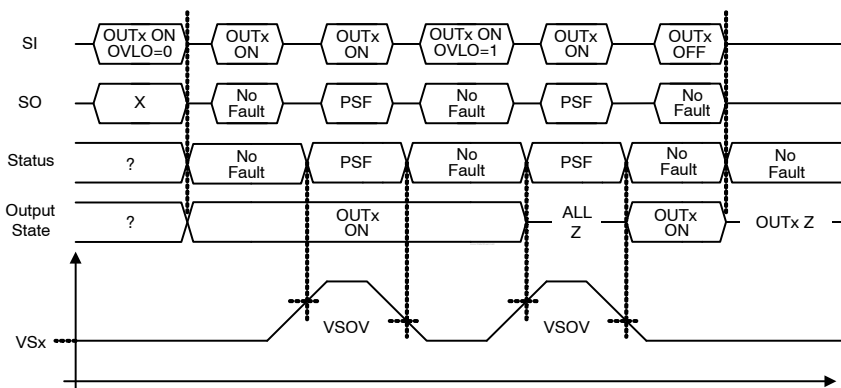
SI
OUTx ON OVLO=0
OUTx ON
OUTx ON
OUTx ON OVLO=1
OUTx ON
OUTx OFF

SO
X
No Fault
PSF
No Fault
PSF
No Fault

Status
?
No Fault
PSF
No Fault
PSF
No Fault
No Fault

Output State
?
OUTx ON
ALL Z
OUTx ON
OUTx Z

VSOV
VSOV
VSx